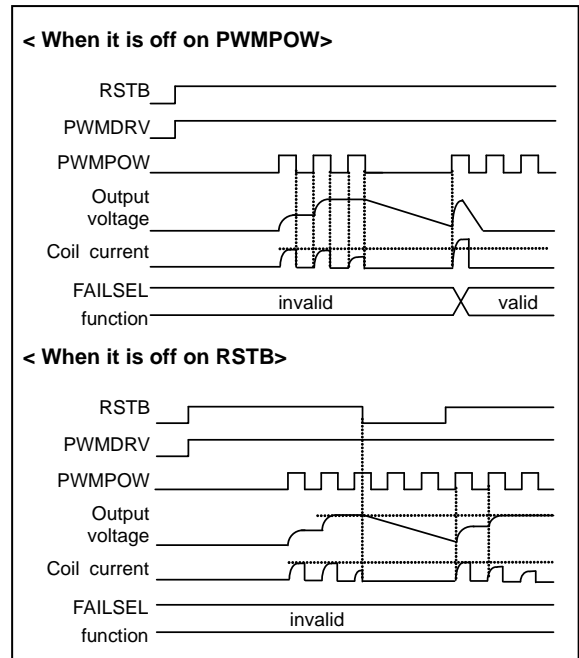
< When it is off on PWMPOW>

RSTB

PWMDRV

PWMPOW

Output voltage

Coil current

FAILSEL function

invalid

valid

< When it is off on RSTB>

RSTB

PWMDRV

PWMPOW

Output voltage

Coil current

FAILSEL function

invalid